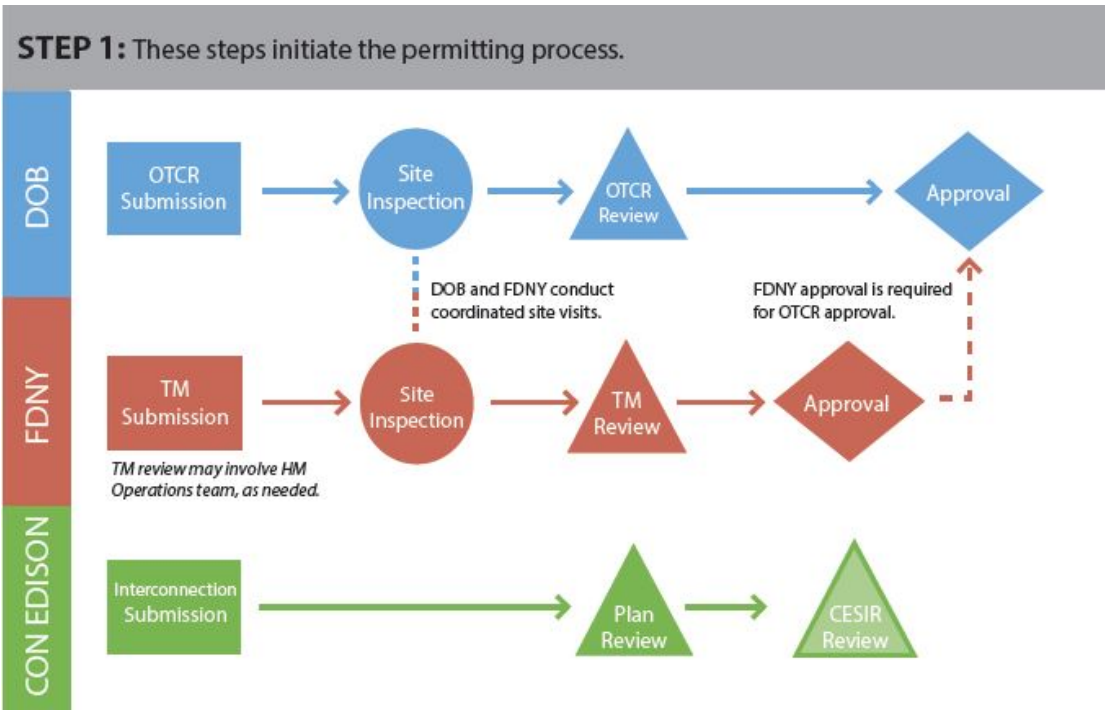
STEP 1: These steps initiate the permitting process.

DOB

OTCR Submission

Site Inspection

OTCR Review

Approval

DOB and FDNY conduct coordinated site visits.

FDNY approval is required for OTCR approval.

FDNY

TM Submission

TM review may involve HM Operations team, as needed.

Site Inspection

TM Review

Approval

CON EDISON

Interconnection Submission

Plan Review

CESIR Review